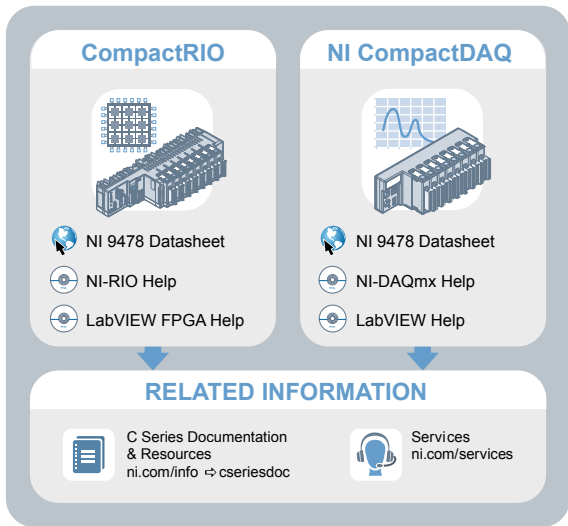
CompactRIO

NI 9478 Datasheet

NI-RIO Help

LabVIEW FPGA Help

NI CompactDAQ

NI 9478 Datasheet

NI-DAQmx Help

LabVIEW Help

RELATED INFORMATION

C Series Documentation & Resources
ni.com/info ⇨ cseriesdoc

Services
ni.com/services